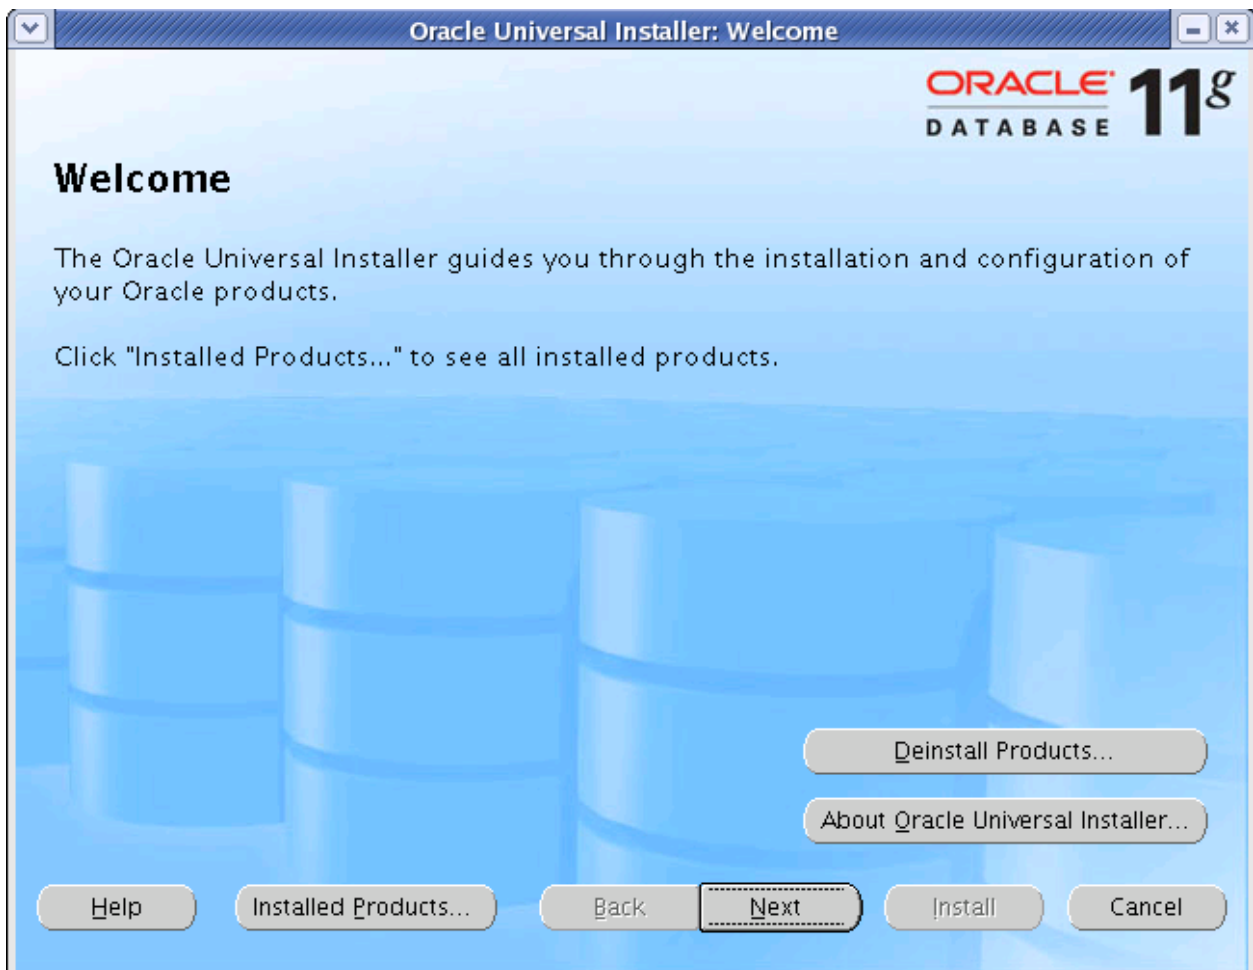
Oracle Universal Installer: Welcome

ORACLE DATABASE 11g

Welcome

The Oracle Universal Installer guides you through the installation and configuration of your Oracle products.

Click "Installed Products..." to see all installed products.

Deinstall Products...

About Oracle Universal Installer...

Help

Installed Products...

Back

Next

Install

Cancel